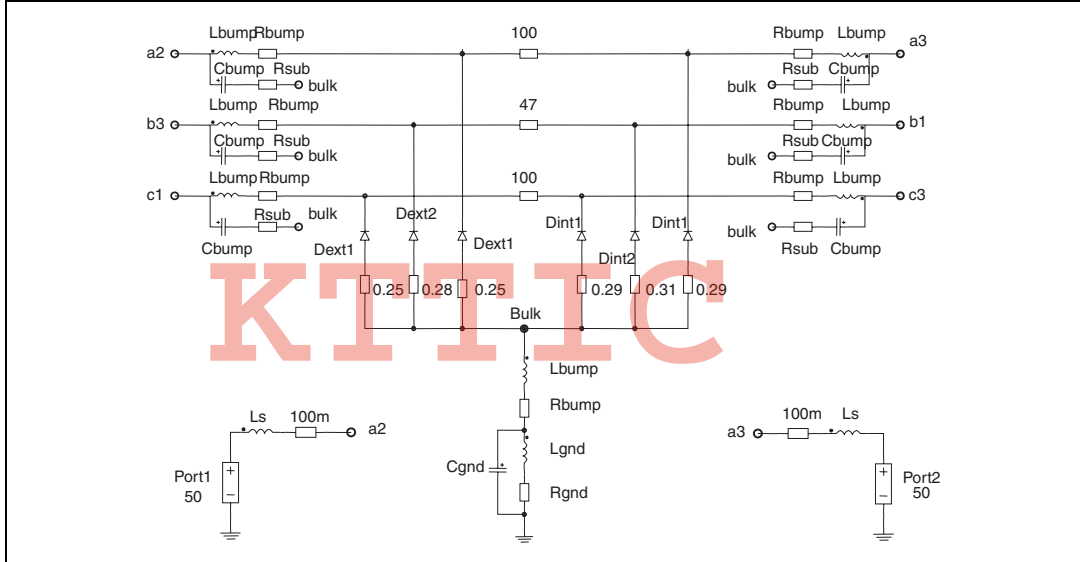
a2 Lbump Rbump 100 Rbump Lbump a3
Cbump Rsub bulk Rsub Cbump bulk
Lbump Rbump 47 Rbump Lbump
b3 b1
Cbump Rsub bulk Rsub Cbump bulk
Lbump Rbump 100 Rbump Lbump
c1 c3
Rsub bulk
Dext2 Dint1 Dint1 bulk
Cbump Rsub Cbump
Dext1 Dext1
Dint2
0.25 0.28 0.25 0.29 0.31 0.29
KTTIC
Bulk
Lbump
Rbump
Ls 100m a2
Lgnd
Cgnd
Port1
50
Rgnd
a3 100m Ls
Port2
50